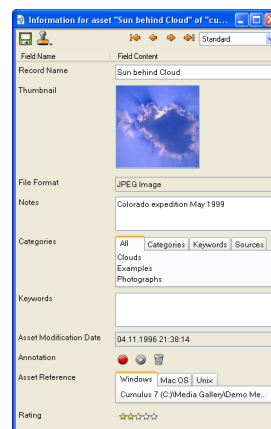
Information for asset "Sun behind Cloud" of "cu...

Standard

| Field Name | Field Content |
|---|---|
| Record Name | Sun behind Cloud |
| Thumbnail | |
| File Format | JPEG Image |
| Notes | Colorado expedition May 1999 |
| Categories | All / Categories / Keywords / Sources<br>Clouds<br>Examples<br>Photographs |
| Keywords | |
| Asset Modification Date | 04.11.1996 21:38:14 |
| Annotation | |
| Asset Reference | Windows / Mac OS / Unix<br>Cumulus 7 (C:\Media Gallery\Demo Me... |
| Rating | |